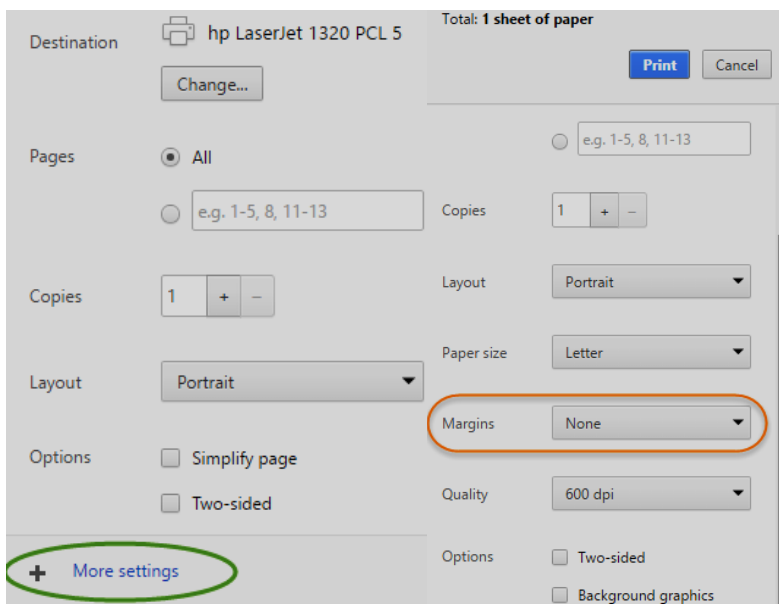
Destination
hp LaserJet 1320 PCL 5
Change...

Pages
All
e.g. 1-5, 8, 11-13

Copies
1 + –

Layout
Portrait

Options
Simplify page
Two-sided

+ More settings

Total: 1 sheet of paper
Print
Cancel

e.g. 1-5, 8, 11-13

Copies
1 + –

Layout
Portrait

Paper size
Letter

Margins
None

Quality
600 dpi

Options
Two-sided
Background graphics